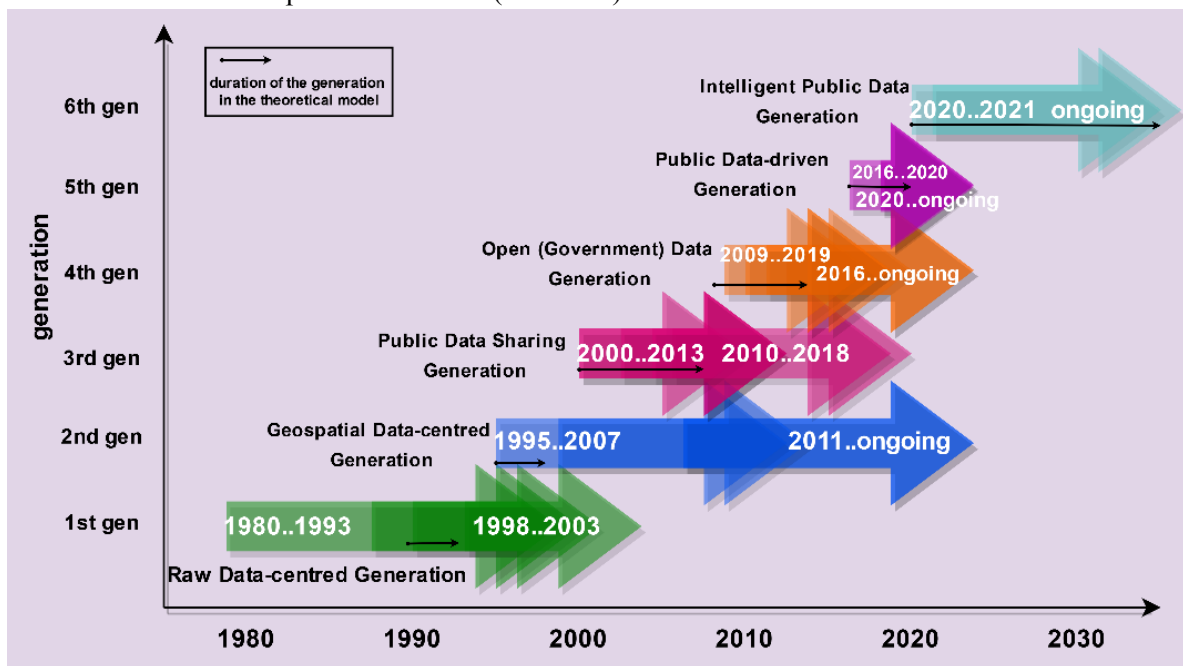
duration of the generation in the theoretical model

generation

6th gen
5th gen
4th gen
3rd gen
2nd gen
1st gen

Intelligent Public Data Generation
2020..2021 ongoing

Public Data-driven Generation
2016..2020
2020..ongoing

Open (Government) Data Generation
2009..2019
2016..ongoing

Public Data Sharing Generation
2000..2013 2010..2018

Geospatial Data-centred Generation
1995..2007
2011..ongoing

1980..1993
1998..2003
Raw Data-centred Generation

1980
1990
2000
2010
2020
2030